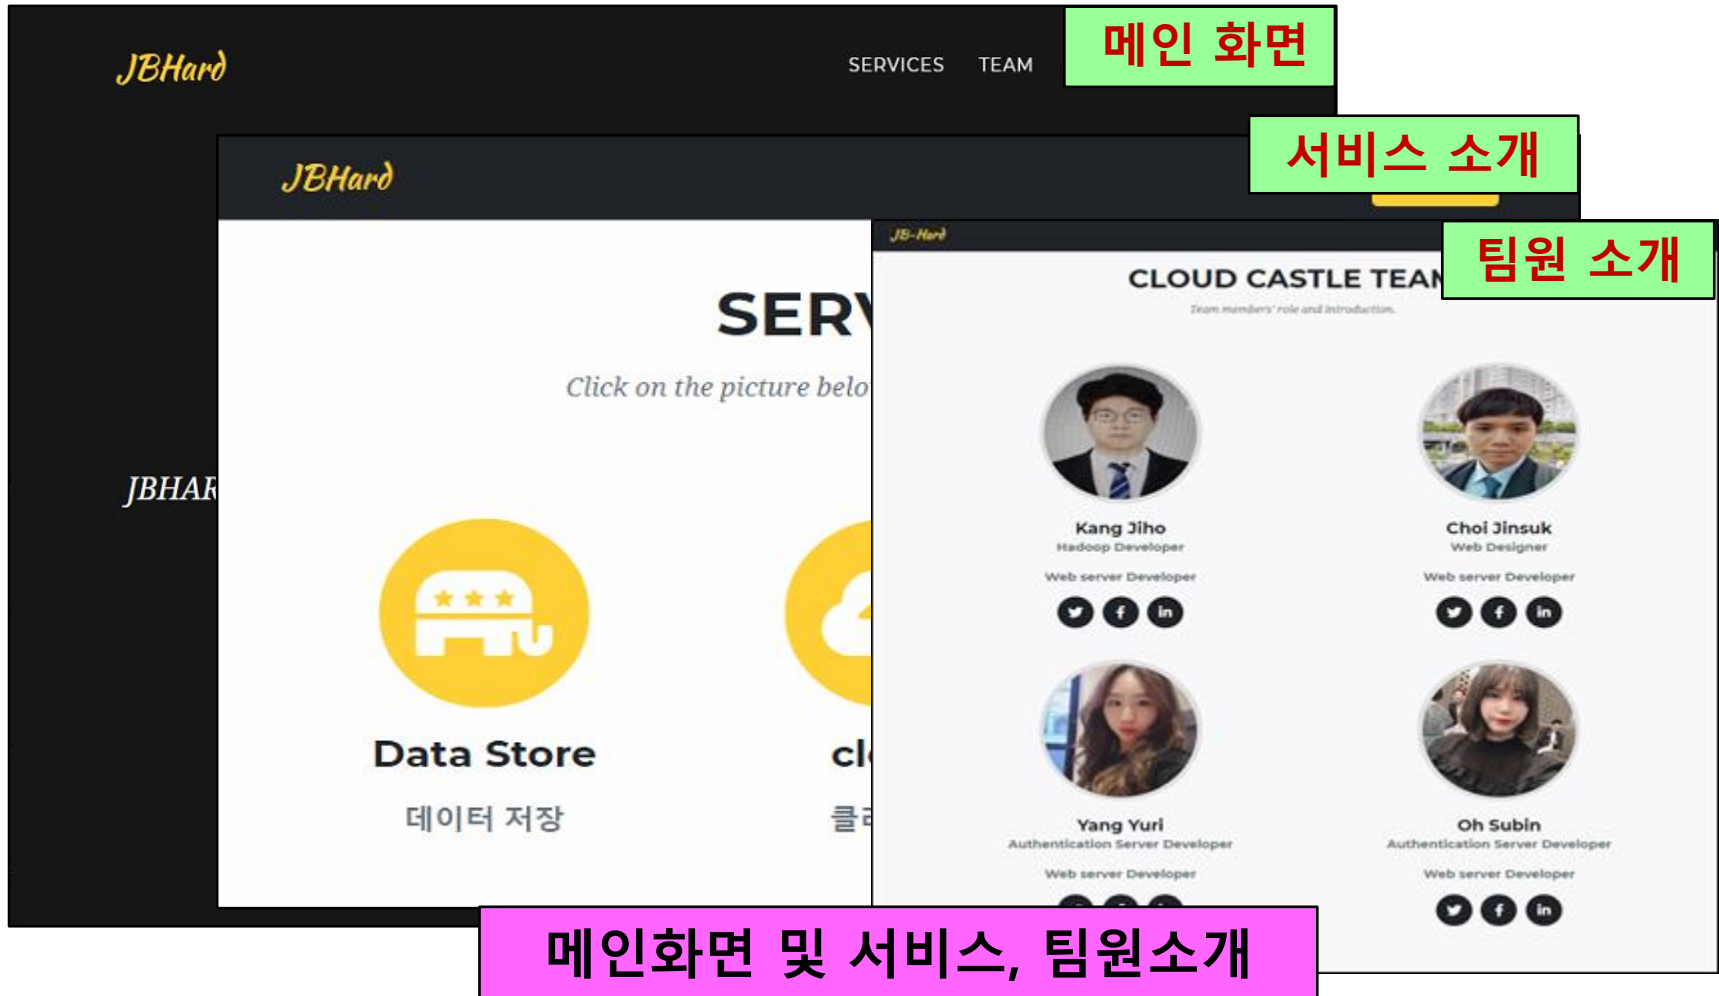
JBHard

SERVICES TEAM

메인 화면

JBHard

서비스 소개

JB-Hard

팀원 소개

SERV

Click on the picture belo

JBHAR

CLOUD CASTLE TEAM

Team members' role and introduction.

Kang Jiho
Hadoop Developer
Web server Developer

Choi Jinsuk
Web Designer
Web server Developer

Data Store
데이터 저장

cl
클

Yang Yuri
Authentication Server Developer
Web server Developer

Oh Subin
Authentication Server Developer
Web server Developer

메인화면 및 서비스, 팀원소개